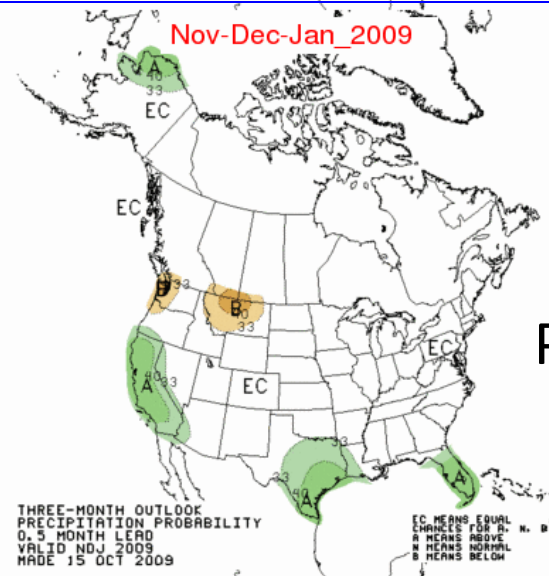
Nov-Dec-Jan_2009

A
40
33
EC

EC

B
33

B
40
33

A
40
33

EC

EC

33

A
40
33

A

THREE-MONTH OUTLOOK
PRECIPITATION PROBABILITY
0.5 MONTH LEAD
VALID NDJ 2009
MADE 15 OCT 2009

EC MEANS EQUAL
CHANCES FOR A, N, B
A MEANS ABOVE
N MEANS NORMAL
B MEANS BELOW